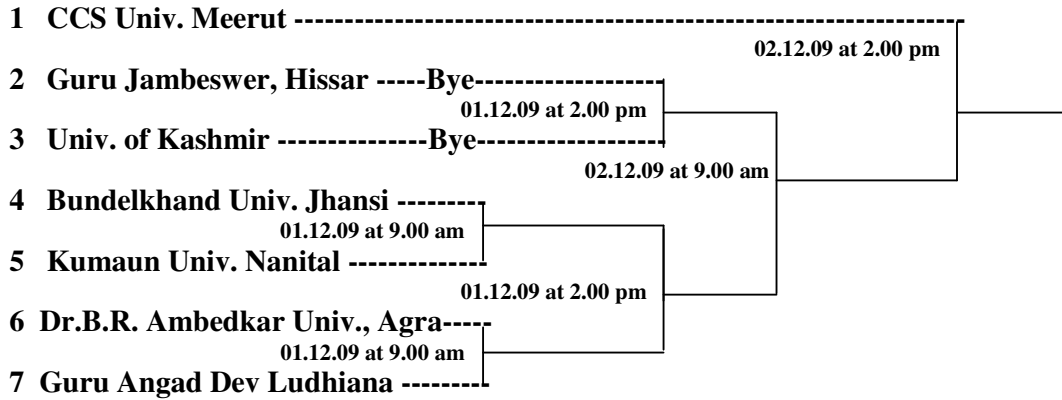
1 CCS Univ. Meerut ----------------------------------------------------------------

02.12.09 at 2.00 pm

2 Guru Jambeswer, Hissar -----Bye------------------

01.12.09 at 2.00 pm

3 Univ. of Kashmir ---------------Bye------------------

02.12.09 at 9.00 am

4 Bundelkhand Univ. Jhansi ---------

01.12.09 at 9.00 am

5 Kumaun Univ. Nanital --------------

01.12.09 at 2.00 pm

6 Dr.B.R. Ambedkar Univ., Agra-----

01.12.09 at 9.00 am

7 Guru Angad Dev Ludhiana ---------